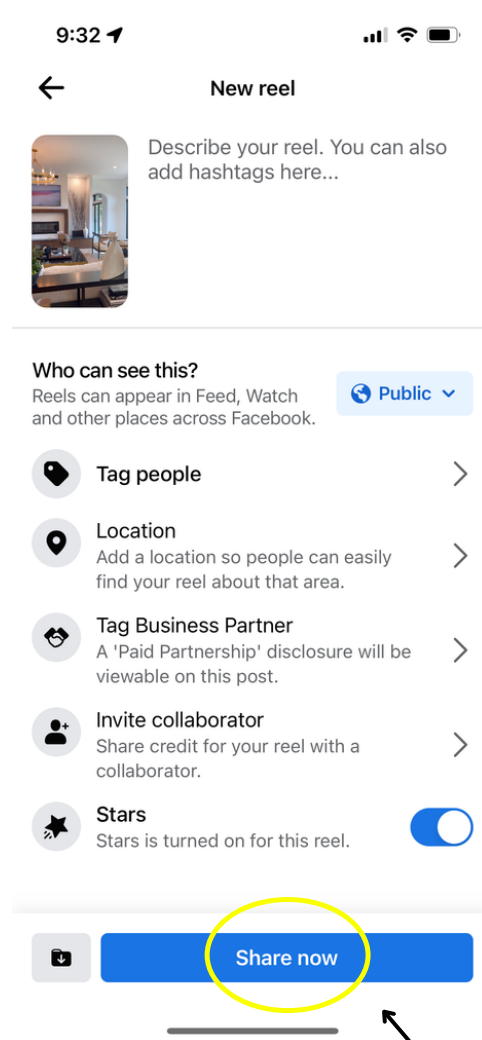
9:32

New reel

Describe your reel. You can also add hashtags here...

Who can see this?
Reels can appear in Feed, Watch and other places across Facebook.

Public

Tag people

Location
Add a location so people can easily find your reel about that area.

Tag Business Partner
A 'Paid Partnership' disclosure will be viewable on this post.

Invite collaborator
Share credit for your reel with a collaborator.

Stars
Stars is turned on for this reel.

Share now